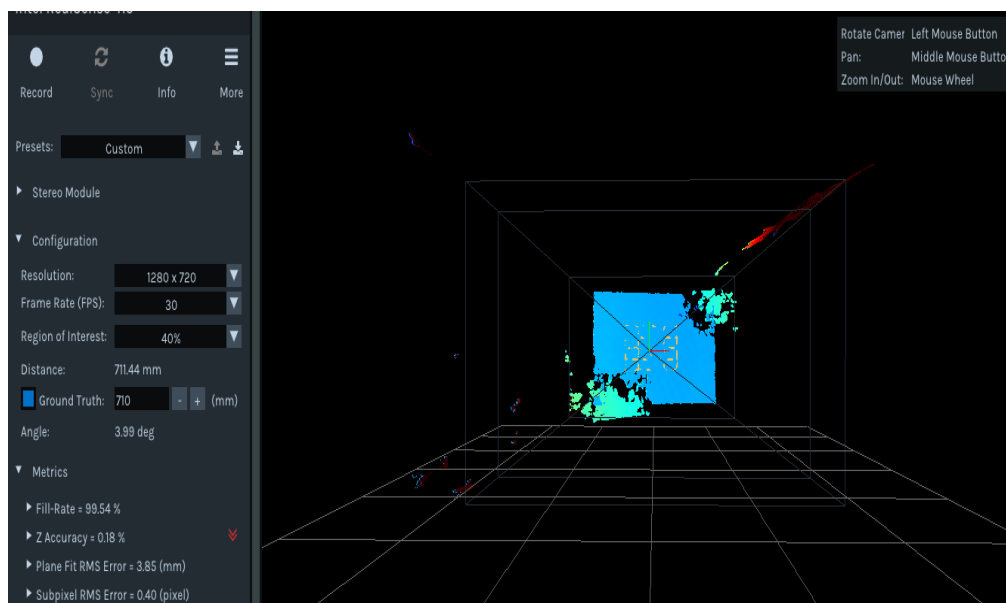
Record Sync Info More

Presets: Custom

Stereo Module

Configuration

Resolution: 1280 x 720

Frame Rate (FPS): 30

Region of Interest: 40%

Distance: 711.44 mm

Ground Truth: 710 - + (mm)

Angle: 3.99 deg

Metrics

Fill-Rate = 99.54 %

Z Accuracy = 0.18 %

Plane Fit RMS Error = 3.85 (mm)

Subpixel RMS Error = 0.40 (pixel)

| Rotate Camer | Left Mouse Button |
|---|---|
| Pan: | Middle Mouse Butto |
| Zoom In/Out: | Mouse Wheel |